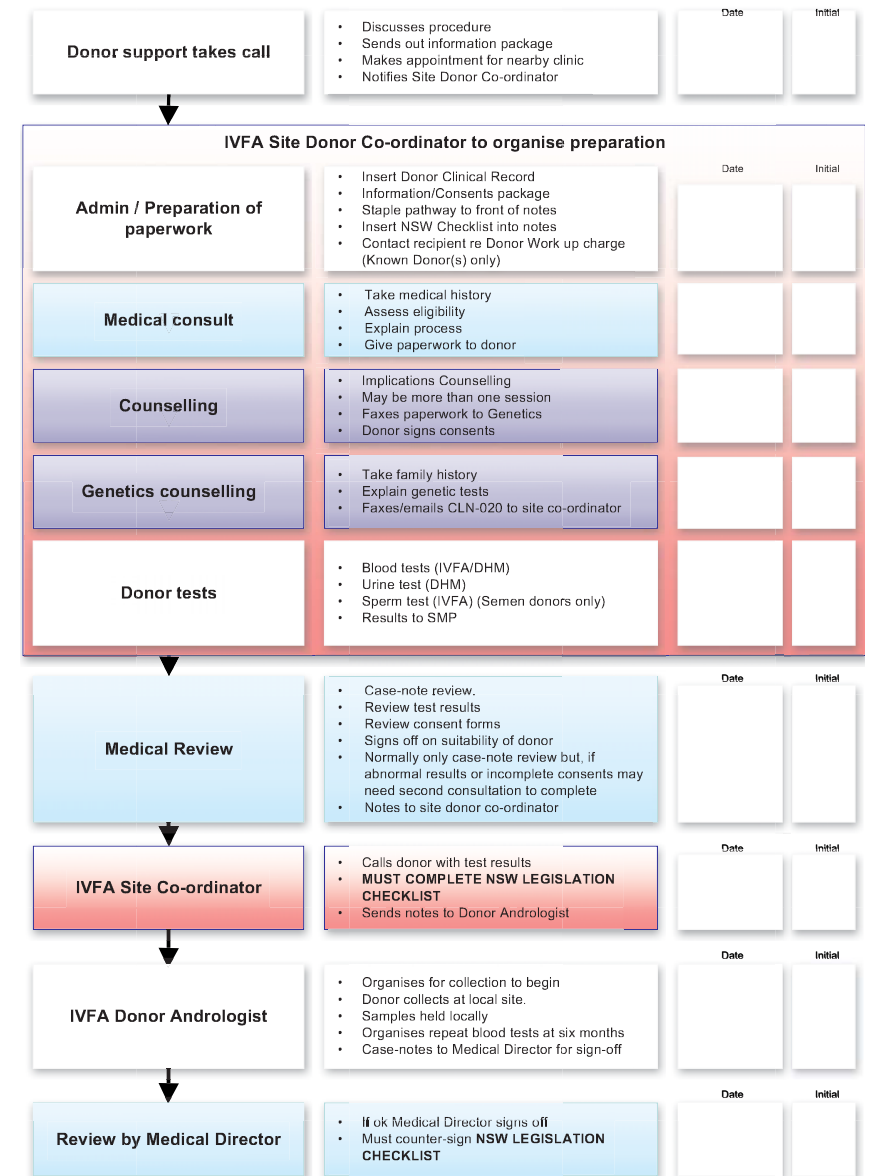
Donor support takes call

- Discusses procedure
- Sends out information package
- Makes appointment for nearby clinic
- Notifies Site Donor Co-ordinator

Date

Initial

IVFA Site Donor Co-ordinator to organise preparation

Date

Initial

Admin / Preparation of paperwork

- Insert Donor Clinical Record
- Information/Consents package
- Staple pathway to front of notes
- Insert NSW Checklist into notes
- Contact recipient re Donor Work up charge (Known Donor(s) only)

Medical consult

- Take medical history
- Assess eligibility
- Explain process
- Give paperwork to donor

Counselling

- Implications Counselling
- May be more than one session
- Faxes paperwork to Genetics
- Donor signs consents

Genetics counselling

- Take family history
- Explain genetic tests
- Faxes/emails CLN-020 to site co-ordinator

Donor tests

- Blood tests (IVFA/DHM)
- Urine test (DHM)
- Sperm test (IVFA) (Semen donors only)
- Results to SMP

Date

Initial

Medical Review

- Case-note review.
- Review test results
- Review consent forms
- Signs off on suitability of donor
- Normally only case-note review but, if abnormal results or incomplete consents may need second consultation to complete
- Notes to site donor co-ordinator

Date

Initial

IVFA Site Co-ordinator

- Calls donor with test results
- MUST COMPLETE NSW LEGISLATION CHECKLIST
- Sends notes to Donor Andrologist

Date

Initial

IVFA Donor Andrologist

- Organises for collection to begin
- Donor collects at local site.
- Samples held locally
- Organises repeat blood tests at six months
- Case-notes to Medical Director for sign-off

Date

Initial

Review by Medical Director

- If ok Medical Director signs off
- Must counter-sign NSW LEGISLATION CHECKLIST